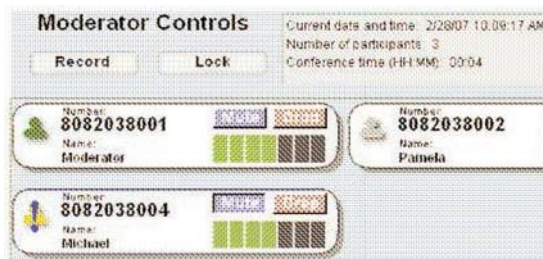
Moderator Controls

Record

Lock

Current date and time: 2/28/07 10:09:17 AM
Number of participants: 3
Conference time (HH:MM): 00:04

Number:
8082038001
Name:
Moderator

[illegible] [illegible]

Number:
8082038002
Name:
Pamela

Number:
8082038004
Name:
Michael

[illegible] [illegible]